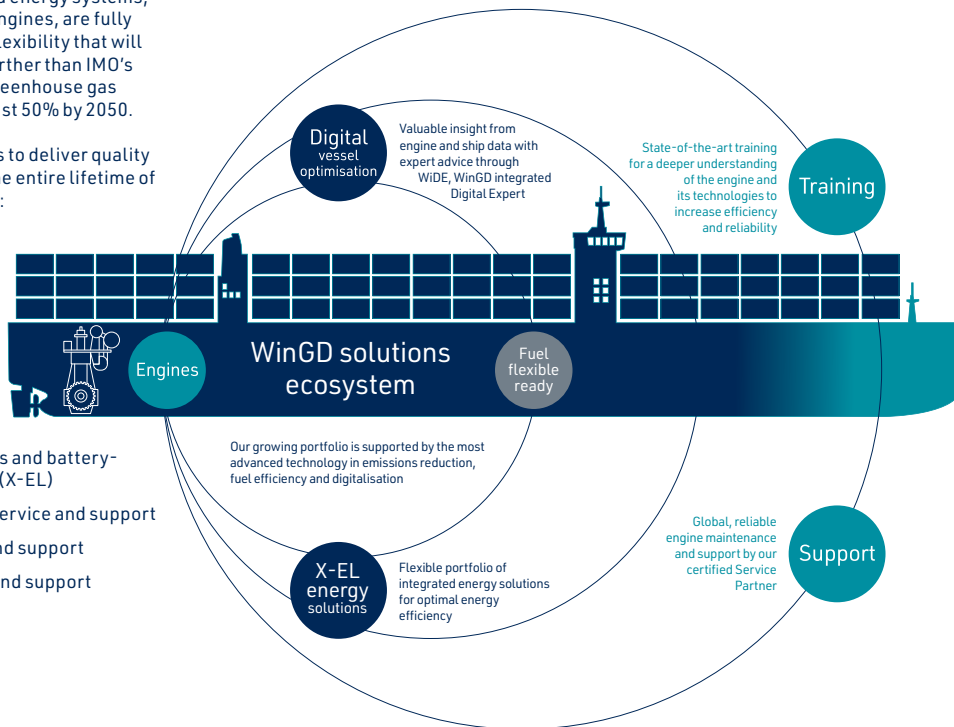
d energy systems, ngines, are fully exibility that will rther than IMO's eenhouse gas st 50% by 2050.

s to deliver quality e entire lifetime of :

s and battery- (X-EL)

ervice and support

nd support

nd support

Digital vessel optimisation

Valuable insight from engine and ship data with expert advice through WiDE, WinGD integrated Digital Expert

State-of-the-art training for a deeper understanding of the engine and its technologies to increase efficiency and reliability

Training

Engines

WinGD solutions ecosystem

Fuel flexible ready

Our growing portfolio is supported by the most advanced technology in emissions reduction, fuel efficiency and digitalisation

Global, reliable engine maintenance and support by our certified Service Partner

Support

X-EL energy solutions

Flexible portfolio of integrated energy solutions for optimal energy efficiency